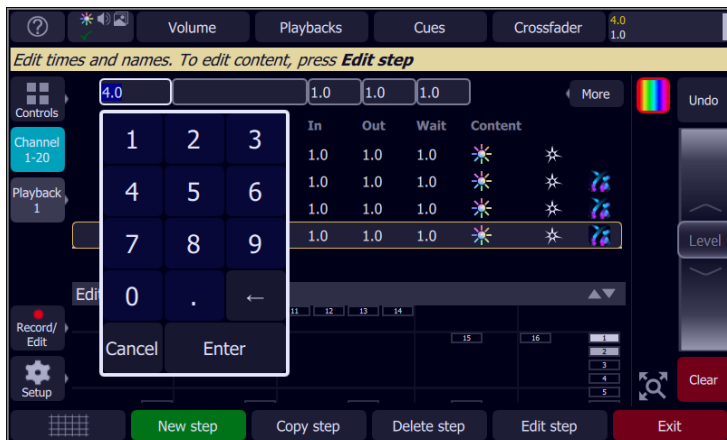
?
Volume
Playbacks
Cues
Crossfader
4.0
1.0
Edit times and names. To edit content, press **Edit step**
Controls
4.0
1.0
1.0
1.0
More
Undo
Channel 1-20
In
Out
Wait
Content
1.0
1.0
1.0
Playback 1
1.0
1.0
1.0
1.0
1.0
1.0
1.0
1.0
1.0
Level
1
2
3
4
5
6
7
8
9
0
.
←
Cancel
Enter
Edi
11
12
13
14
15
16
1
2
3
4
5
Record/ Edit
Setup
Clear
New step
Copy step
Delete step
Edit step
Exit